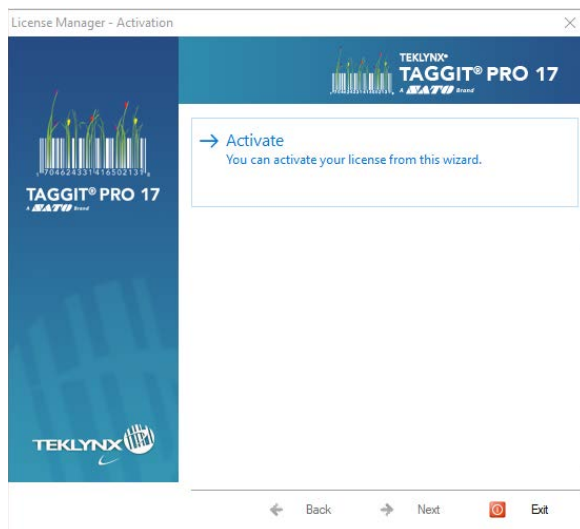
License Manager - Activation

TEKLYNX®
TAGGIT® PRO 17
A SATO Brand

7046243314165021313

TAGGIT® PRO 17
A SATO Brand

→ Activate
You can activate your license from this wizard.

TEKLYNX

Back
Next
Exit